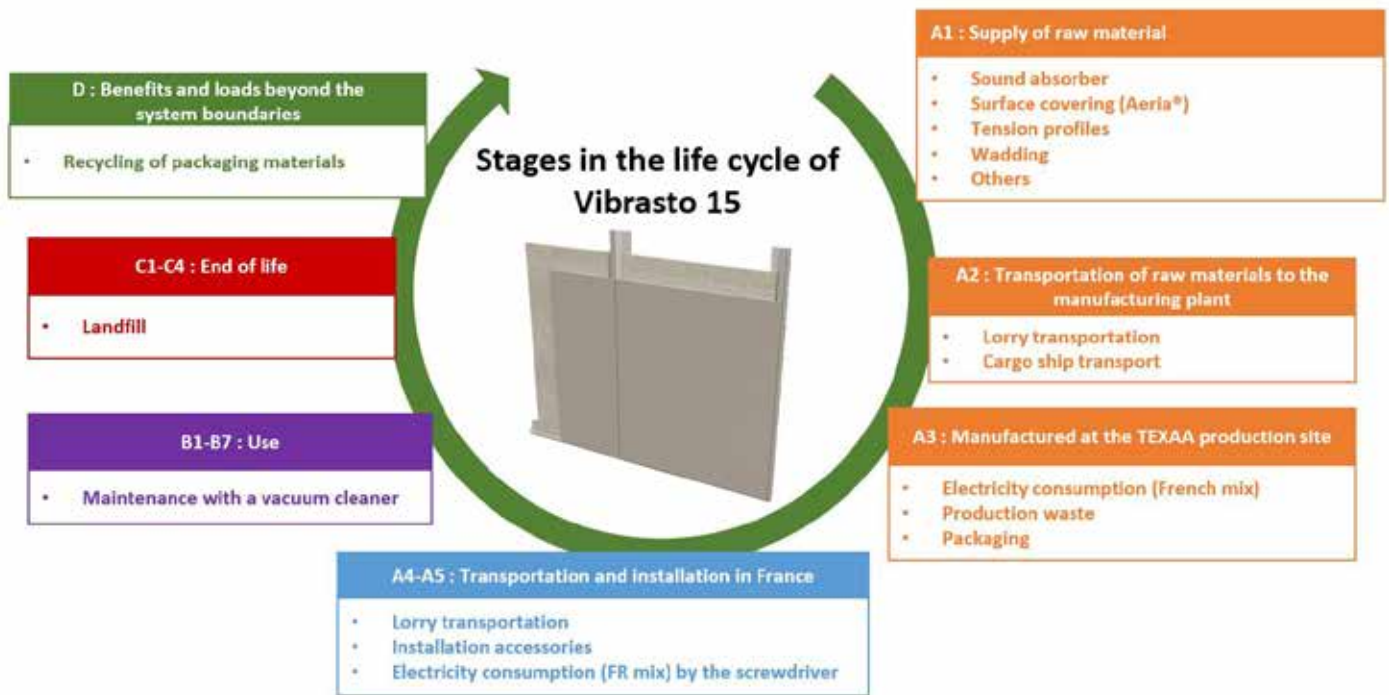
Stages in the life cycle of Vibrasto 15

A1 : Supply of raw material

- Sound absorber
- Surface covering (Aeria®)
- Tension profiles
- Wadding
- Others

A2 : Transportation of raw materials to the manufacturing plant

- Lorry transportation
- Cargo ship transport

A3 : Manufactured at the TEXAA production site

- Electricity consumption (French mix)
- Production waste
- Packaging

A4-A5 : Transportation and installation in France

- Lorry transportation
- Installation accessories
- Electricity consumption (FR mix) by the screwdriver

B1-B7 : Use

- Maintenance with a vacuum cleaner

C1-C4 : End of life

- Landfill

D : Benefits and loads beyond the system boundaries

- Recycling of packaging materials